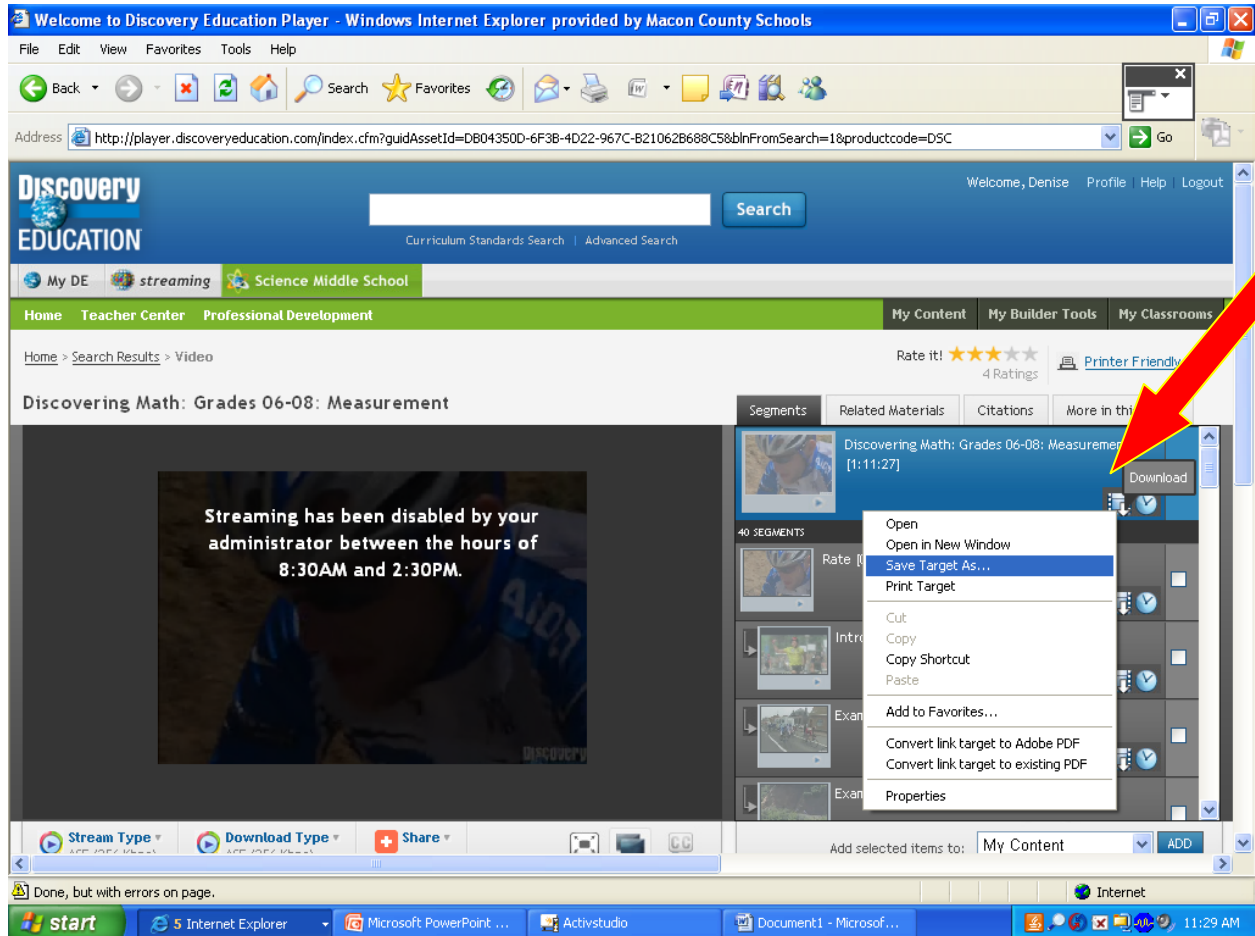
Welcome to Discovery Education Player - Windows Internet Explorer provided by Macon County Schools

File Edit View Favorites Tools Help

Back Search Favorites

Address http://player.discoveryeducation.com/index.cfm?guidAssetId=DB04350D-6F3B-4D22-967C-B21062B688C58&blnFromSearch=1&productcode=DSC Go

DISCOVERY EDUCATION

Search

Curriculum Standards Search | Advanced Search

Welcome, Denise Profile Help Logout

My DE streaming Science Middle School

Home Teacher Center Professional Development

My Content My Builder Tools My Classrooms

Home > Search Results > Video

Rate it! 4 Ratings

Printer Friendly

Discovering Math: Grades 06-08: Measurement

Segments Related Materials Citations More in thi

Streaming has been disabled by your administrator between the hours of 8:30AM and 2:30PM.

Discovering Math: Grades 06-08: Measuremen
[1:11:27]

Download

40 SEGMENTS

Rate [

Intro

Exam

Exam

Open
Open in New Window
Save Target As...
Print Target
Cut
Copy
Copy Shortcut
Paste
Add to Favorites...
Convert link target to Adobe PDF
Convert link target to existing PDF
Properties

Stream Type Download Type Share

CC

Add selected items to: My Content ADD

Done, but with errors on page.

Internet

start 5 Internet Explorer Microsoft PowerPoint ... Activstudio Document1 - Microsof... 11:29 AM